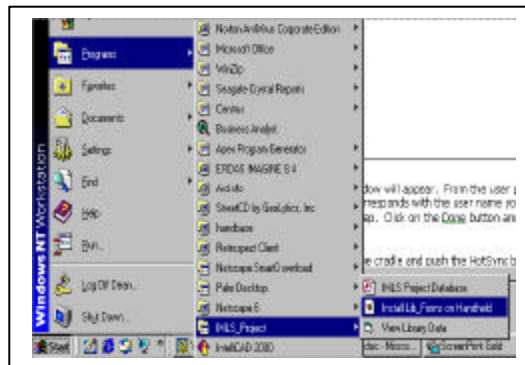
Programs
Favorites
Documents
Settings
Find
Help
Run...
Log Off Dean...
Shut Down...
Windows NT Workstation
Start

Norton AntiVirus Corporate Edition
Microsoft Office
WinZip
Seagate Crystal Reports
Centrus
Business Analyst
Apex Program Generator
ERDAS IMAGINE 8.4
ArcInfo
StreetCD by GeoLytics, Inc
Fundware
Retrospect Client
Netscape SmartDownload
Palm Desktop
Netscape 6
IMLS_Project
IntelliCAD 2000

IMLS Project Database
Install Lib_Form on Handheld
View Library Data

dow will appear. From the user
responds with the user name yo
op. Click on the Done button an

e cradle and push the HotSync b

dac - Micros...
PowerPoint Gold